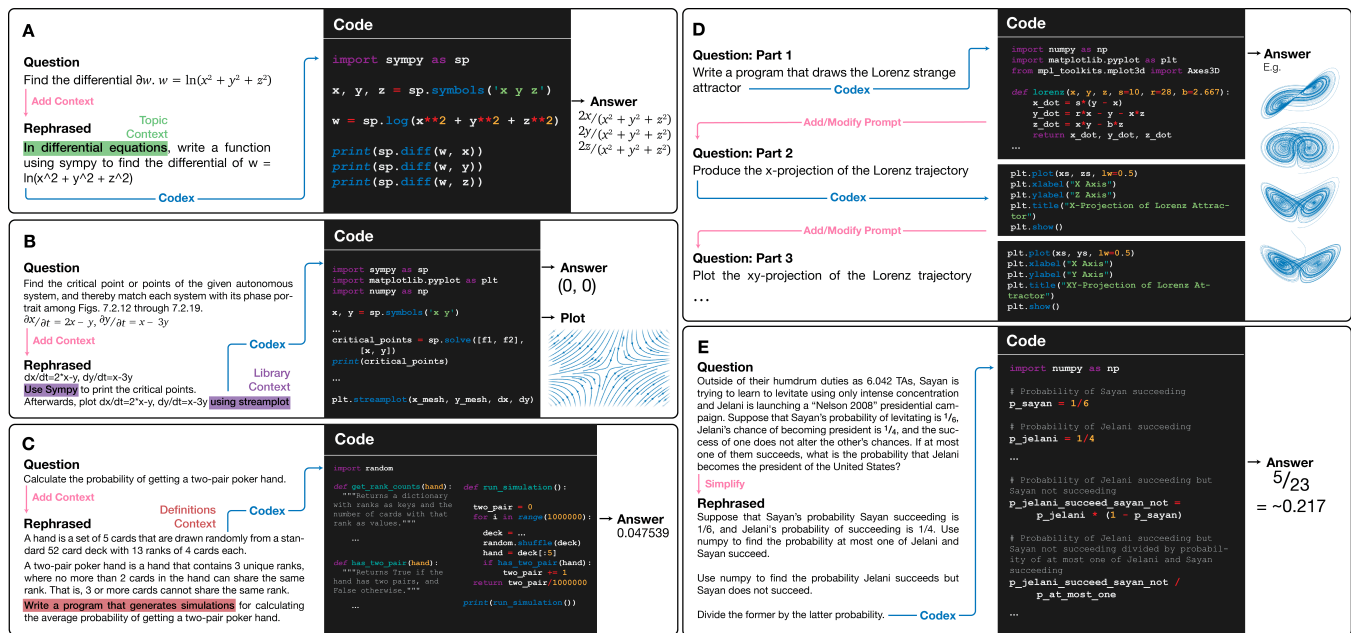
A

Question
Find the differential $\partial w$. $w = \ln(x^2 + y^2 + z^2)$

Add Context

Topic Context

Rephrased
In differential equations, write a function using sympy to find the differential of w = ln(x^2 + y^2 + z^2)

Codex

Code

import sympy as sp

x, y, z = sp.symbols('x y z')

w = sp.log(x**2 + y**2 + z**2)

print(sp.diff(w, x))
print(sp.diff(w, y))
print(sp.diff(w, z))

Answer
$2x/(x^2+y^2+z^2)$
$2y/(x^2+y^2+z^2)$
$2z/(x^2+y^2+z^2)$

B

Question
Find the critical point or points of the given autonomous system, and thereby match each system with its phase portrait among Figs. 7.2.12 through 7.2.19.
$dx/dt = 2x - y$, $dy/dt = x - 3y$

Add Context

Rephrased
dx/dt=2*x-y, dy/dt=x-3y
Use Sympy to print the critical points.
Afterwards, plot dx/dt=2*x-y, dy/dt=x-3y using streamplot

Library Context

Codex

Code

import sympy as sp
import matplotlib.pyplot as plt
import numpy as np

x, y = sp.symbols('x y')
...
critical_points = sp.solve([f1, f2], [x, y])
print(critical_points)
...

plt.streamplot(x_mesh, y_mesh, dx, dy)

Answer
(0, 0)

Plot

C

Question
Calculate the probability of getting a two-pair poker hand.

Add Context

Definitions Context

Rephrased
A hand is a set of 5 cards that are drawn randomly from a standard 52 card deck with 13 ranks of 4 cards each.
A two-pair poker hand is a hand that contains 3 unique ranks, where no more than 2 cards in the hand can share the same rank. That is, 3 or more cards cannot share the same rank.
Write a program that generates simulations for calculating the average probability of getting a two-pair poker hand.

Codex

Code

import random

def get_rank_counts(hand):
    """Returns a dictionary with ranks as keys and the number of cards with that rank as values."""
    ...

def has_two_pair(hand):
    """Returns True if the hand has two pairs, and False otherwise."""
    ...

def run_simulation():

    two_pair = 0
    for i in range(1000000):

        deck = ...
        random.shuffle(deck)
        hand = deck[:5]
        if has_two_pair(hand):
            two_pair += 1
    return two_pair/1000000

print(run_simulation())

Answer
0.047539

D

Question: Part 1
Write a program that draws the Lorenz strange attractor

Codex

Code

import numpy as np
import matplotlib.pyplot as plt
from mpl_toolkits.mplot3d import Axes3D

def lorenz(x, y, z, s=10, r=28, b=2.667):
    x_dot = s*(y - x)
    y_dot = r*x - y - x*z
    z_dot = x*y - b*z
    return x_dot, y_dot, z_dot

...

Answer
E.g.

Add/Modify Prompt

Question: Part 2
Produce the x-projection of the Lorenz trajectory

Codex

plt.plot(xs, zs, lw=0.5)
plt.xlabel("X Axis")
plt.ylabel("Z Axis")
plt.title("X-Projection of Lorenz Attractor")
plt.show()

Add/Modify Prompt

Question: Part 3
Plot the xy-projection of the Lorenz trajectory

...

plt.plot(xs, ys, lw=0.5)
plt.xlabel("X Axis")
plt.ylabel("Y Axis")
plt.title("XY-Projection of Lorenz Attractor")
plt.show()

E

Question
Outside of their humdrum duties as 6.042 TAs, Sayan is trying to learn to levitate using only intense concentration and Jelani is launching a "Nelson 2008" presidential campaign. Suppose that Sayan's probability of levitating is $1/6$, Jelani's chance of becoming president is $1/4$, and the success of one does not alter the other's chances. If at most one of them succeeds, what is the probability that Jelani becomes the president of the United States?

Simplify

Rephrased
Suppose that Sayan's probability Sayan succeeding is 1/6, and Jelani's probability of succeeding is 1/4. Use numpy to find the probability at most one of Jelani and Sayan succeed.

Use numpy to find the probability Jelani succeeds but Sayan does not succeed.

Divide the former by the latter probability.

Codex

Code

import numpy as np

# Probability of Sayan succeeding
p_sayan = 1/6

# Probability of Jelani succeeding
p_jelani = 1/4

...

# Probability of Jelani succeeding but Sayan not succeeding
p_jelani_succeed_sayan_not =
    p_jelani * (1 - p_sayan)

# Probability of Jelani succeeding but Sayan not succeeding divided by probability of at most one of Jelani and Sayan succeeding
p_jelani_succeed_sayan_not /
    p_at_most_one

...

Answer
$5/23$
= ~0.217